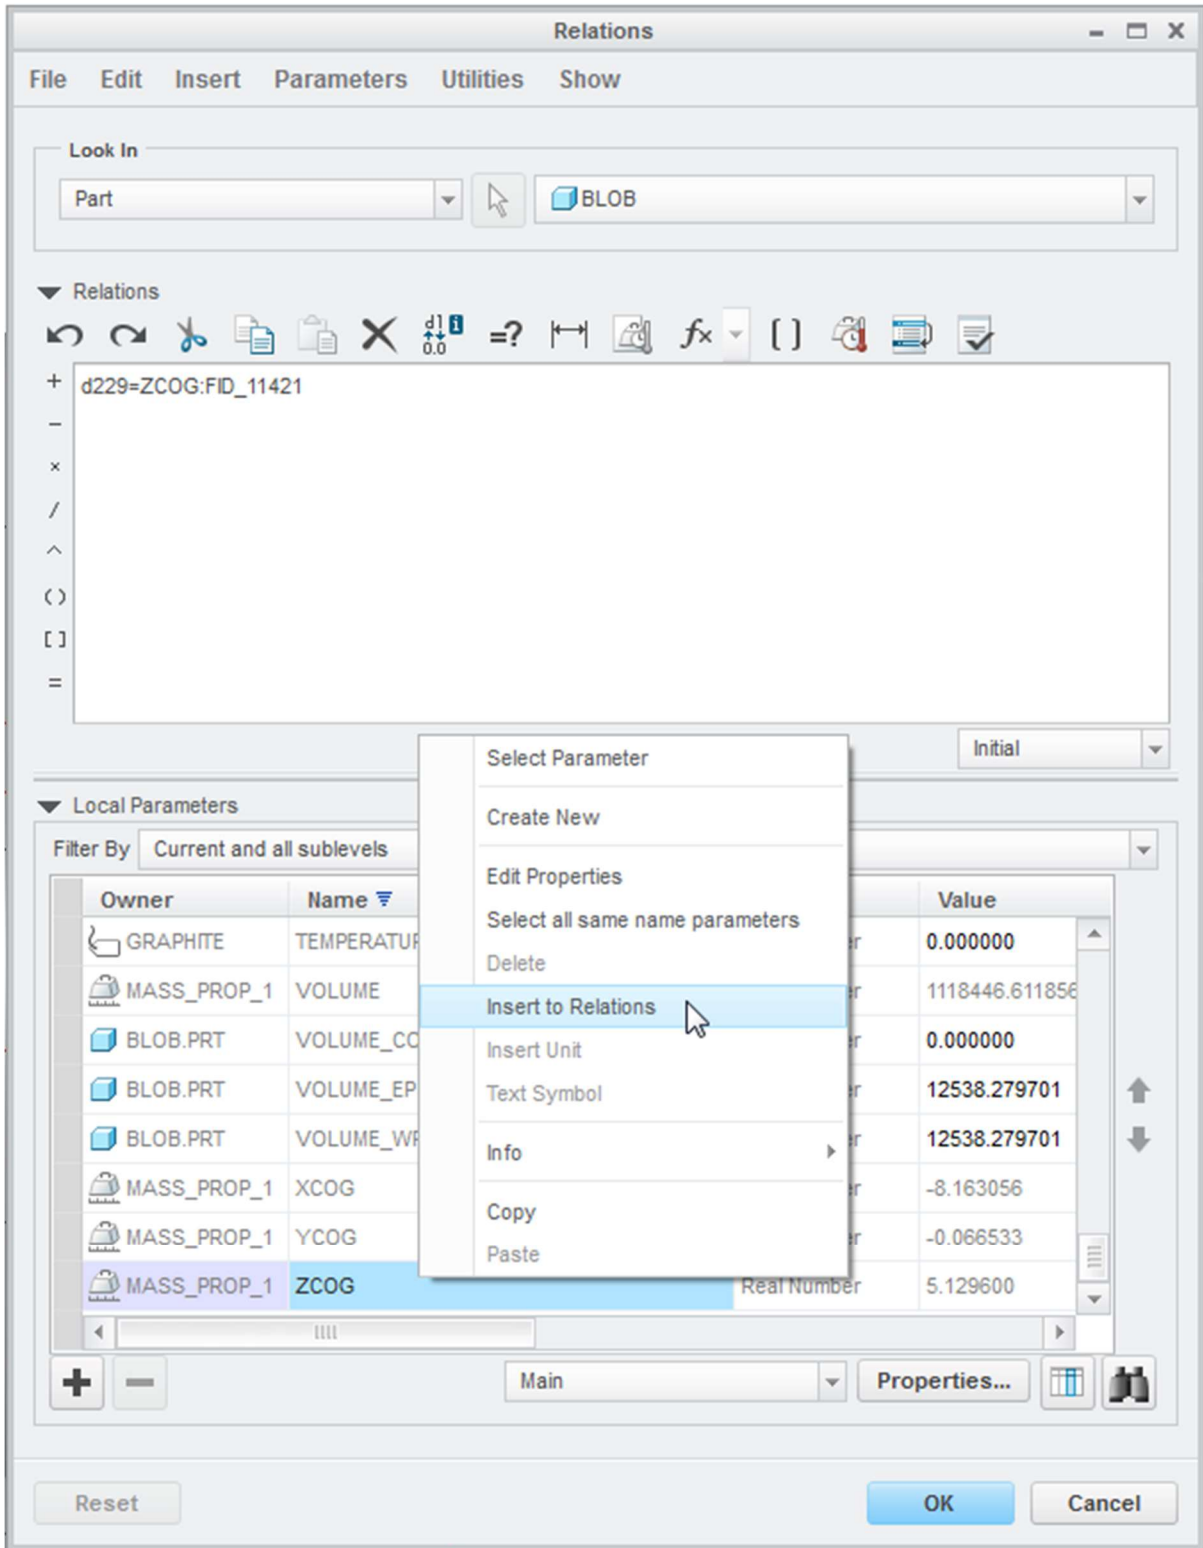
Relations

File Edit Insert Parameters Utilities Show

Look In

Part

BLOB

Relations

=?

+
−
×
/
^
( )
[ ]
=

d229=ZCOG:FID_11421

Initial

Local Parameters

Filter By Current and all sublevels

| Owner | Name | | Value |
|---|---|---|---|
| GRAPHITE | TEMPERATUR | r | 0.000000 |
| MASS_PROP_1 | VOLUME | r | 1118446.611856 |
| BLOB.PRT | VOLUME_CO | r | 0.000000 |
| BLOB.PRT | VOLUME_EP | r | 12538.279701 |
| BLOB.PRT | VOLUME_WF | r | 12538.279701 |
| MASS_PROP_1 | XCOG | r | -8.163056 |
| MASS_PROP_1 | YCOG | r | -0.066533 |
| MASS_PROP_1 | ZCOG | Real Number | 5.129600 |

Select Parameter
Create New
Edit Properties
Select all same name parameters
Delete
Insert to Relations
Insert Unit
Text Symbol
Info
Copy
Paste

Main

Properties...

Reset

OK

Cancel